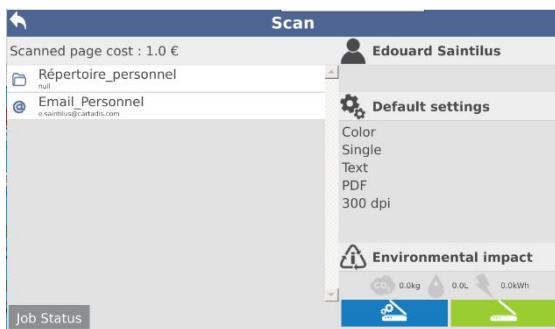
Scan

Scanned page cost : 1.0 €

Répertoire_personnel
null

Email_Personnel
e.saintilus@cartadis.com

Edouard Saintilus

Default settings

Color
Single
Text
PDF
300 dpi

Environmental impact

$CO_2$ 0.0kg 0.0L 0.0kWh

Job Status